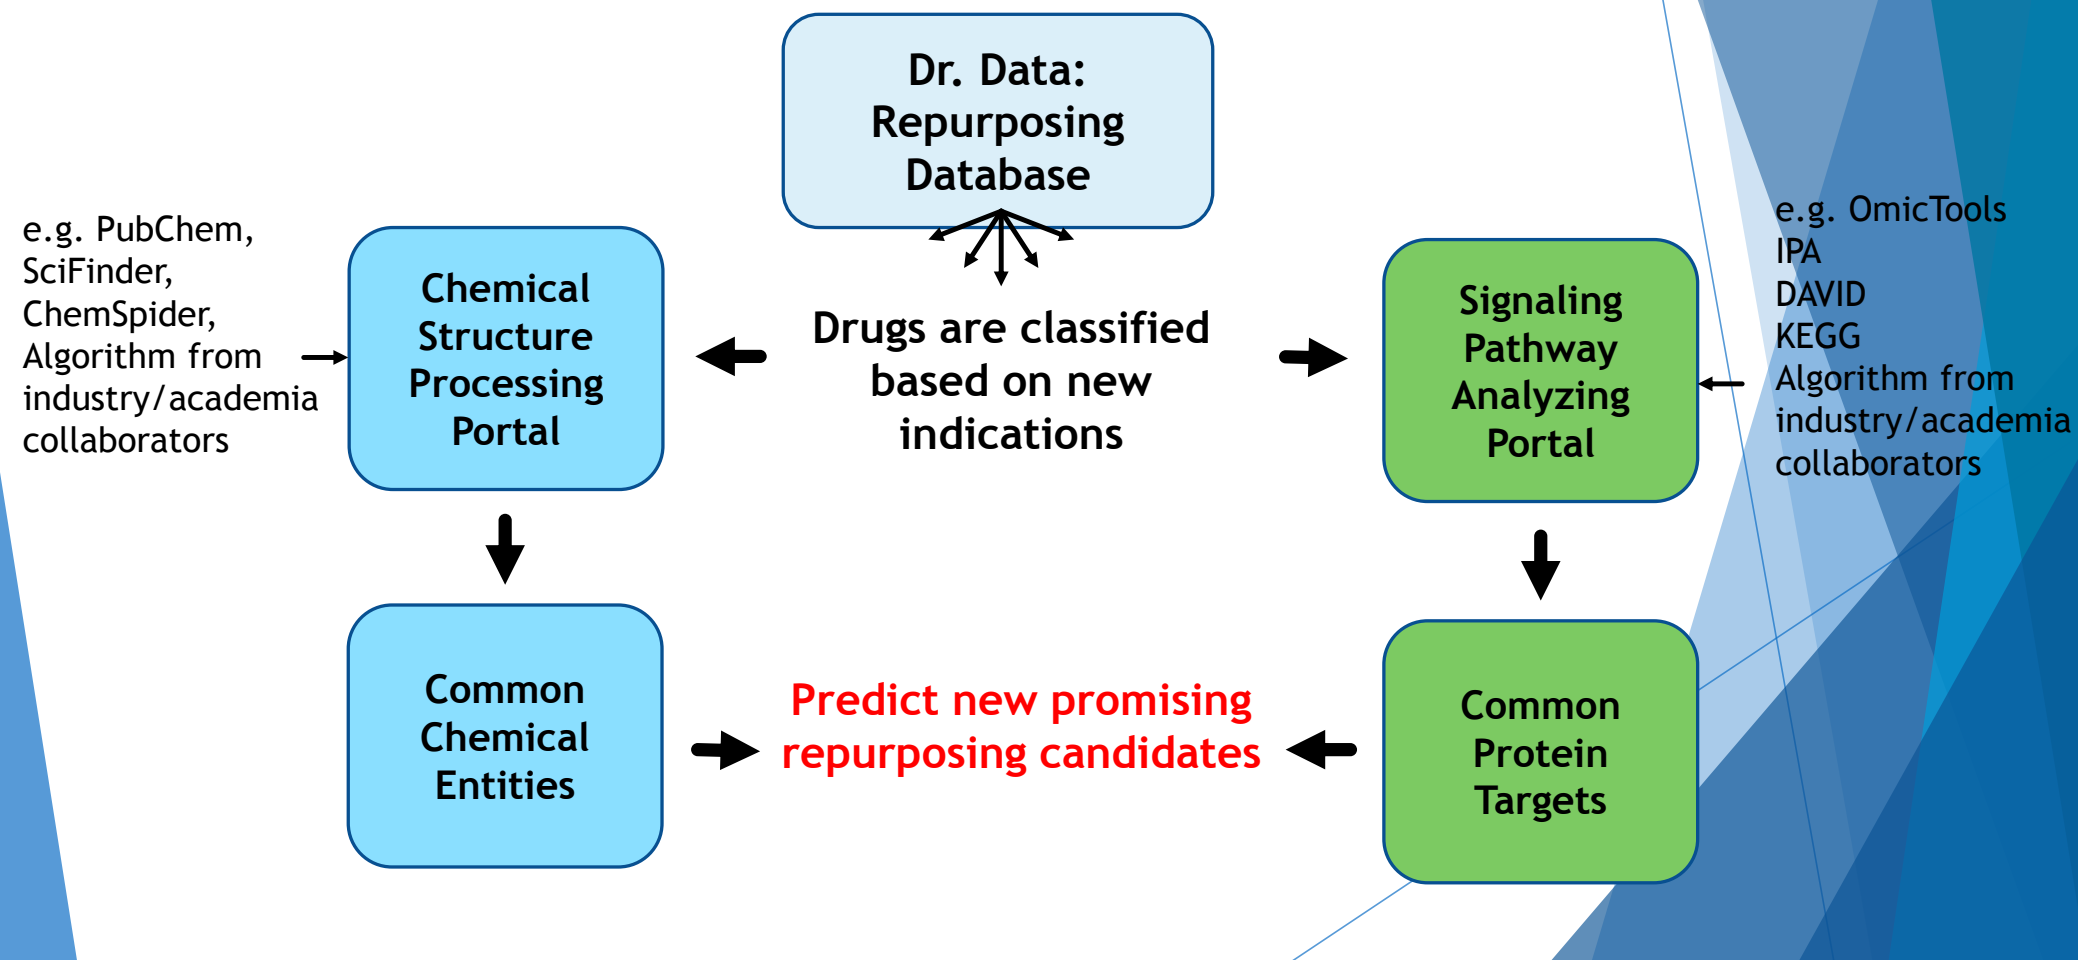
Dr. Data: Repurposing Database

e.g. PubChem, SciFinder, ChemSpider, Algorithm from industry/academia collaborators

Chemical Structure Processing Portal

Drugs are classified based on new indications

Signaling Pathway Analyzing Portal

e.g. OmicTools
IPA
DAVID
KEGG
Algorithm from industry/academia collaborators

Common Chemical Entities

Predict new promising repurposing candidates

Common Protein Targets